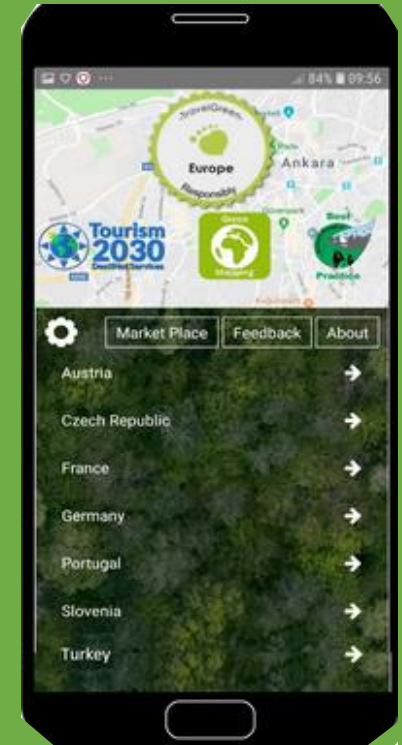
84% 09:56

TravelGreen
Europe
Responsibly

Ankara

Tourism 2030
DestiNet Services

Green Shopping

Best Practice

Market Place
Feedback
About

Austria

Czech Republic

France

Germany

Portugal

Slovenia

Turkey